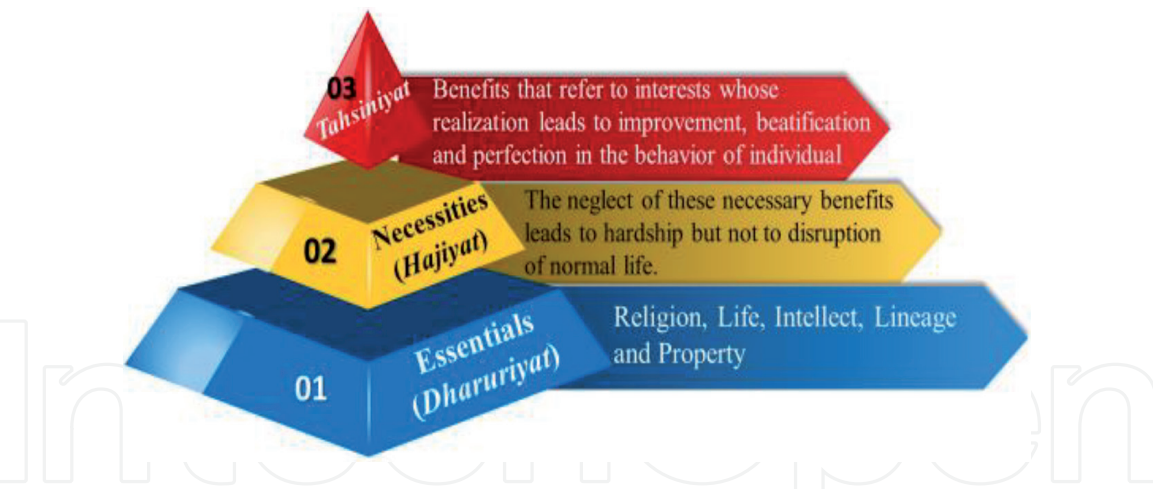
03
Tahsiniyat
Benefits that refer to interests whose realization leads to improvement, beatification and perfection in the behavior of individual

02
Necessities (Hajiyat)
The neglect of these necessary benefits leads to hardship but not to disruption of normal life.

01
Essentials (Dharuriyat)
Religion, Life, Intellect, Lineage and Property

IntechOpen